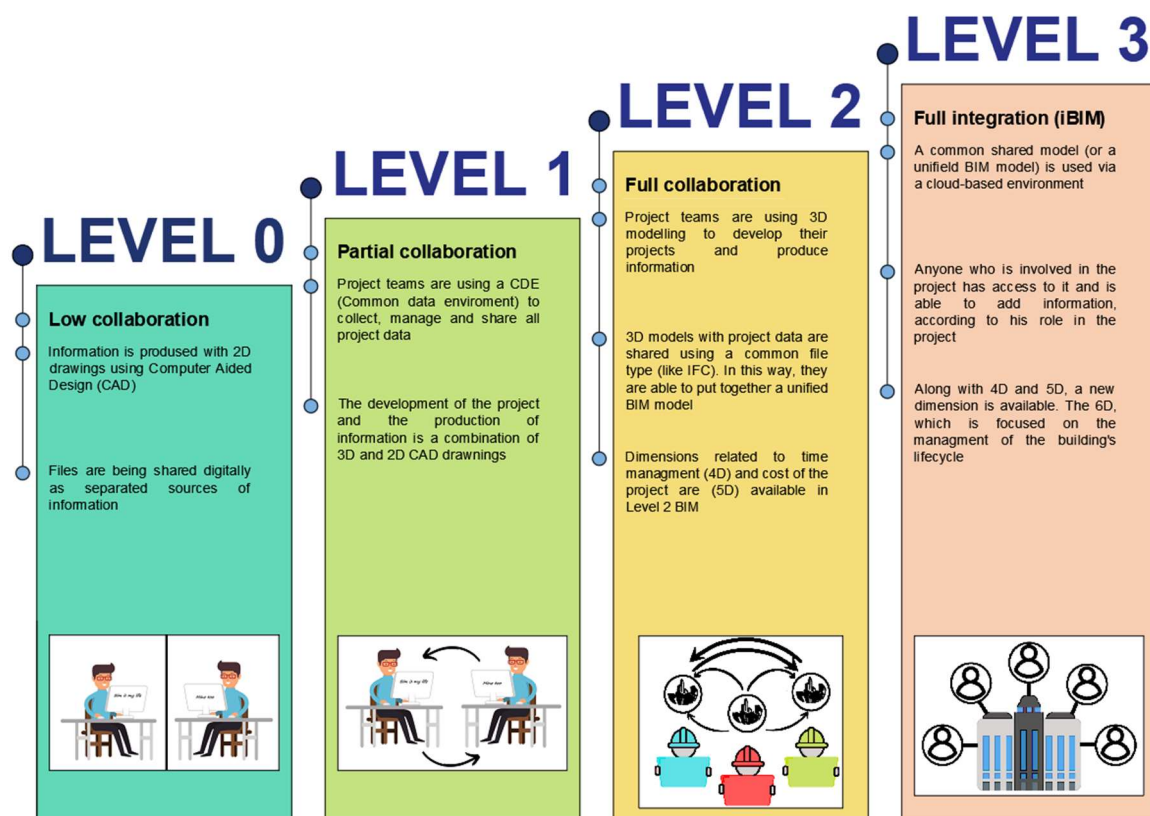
LEVEL 0

Low collaboration

Information is prodused with 2D drawings using Computer Aided Design (CAD)

Files are being shared digitally as separated sources of information

LEVEL 1

Partial collaboration

Project teams are using a CDE (Common data enviroment) to collect, manage and share all project data

The development of the project and the production of information is a combination of 3D and 2D CAD drawnings

LEVEL 2

Full collaboration

Project teams are using 3D modelling to develop their projects and produce information

3D models with project data are shared using a common file type (like IFC). In this way, they are able to put together a unified BIM model

Dimensions related to time managment (4D) and cost of the project are (5D) available in Level 2 BIM

LEVEL 3

Full integration (iBIM)

A common shared model (or a unifield BIM model) is used via a cloud-based environment

Anyone who is involved in the project has access to it and is able to add information, according to his role in the project

Along with 4D and 5D, a new dimension is available. The 6D, which is focused on the managment of the building's lifecycle